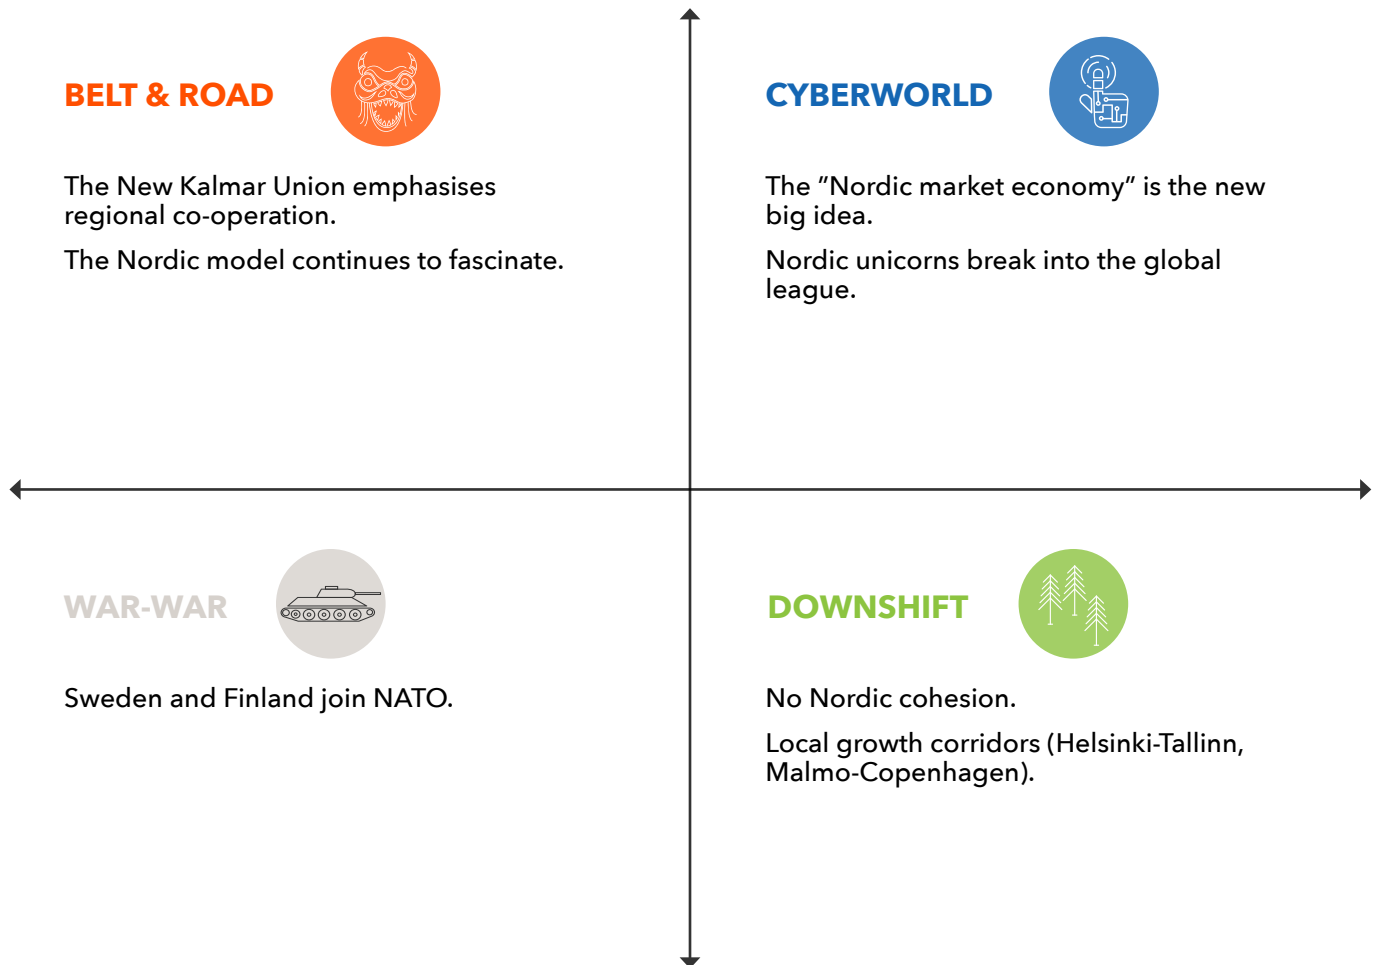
BELT & ROAD

The New Kalmar Union emphasises regional co-operation.

The Nordic model continues to fascinate.

CYBERWORLD

The "Nordic market economy" is the new big idea.

Nordic unicorns break into the global league.

WAR-WAR

Sweden and Finland join NATO.

DOWNSHIFT

No Nordic cohesion.

Local growth corridors (Helsinki-Tallinn, Malmo-Copenhagen).